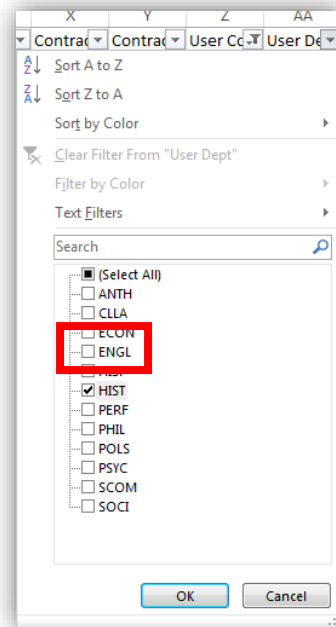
X Y Z AA

Contrac Contrac User Co User De

Sort A to Z

Sort Z to A

Sort by Color

Clear Filter From "User Dept"

Filter by Color

Text Filters

Search

(Select All)
ANTH
CLLA
ECON
ENGL
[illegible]
HIST
PERF
PHIL
POLS
PSYC
SCOM
SOCI

OK Cancel